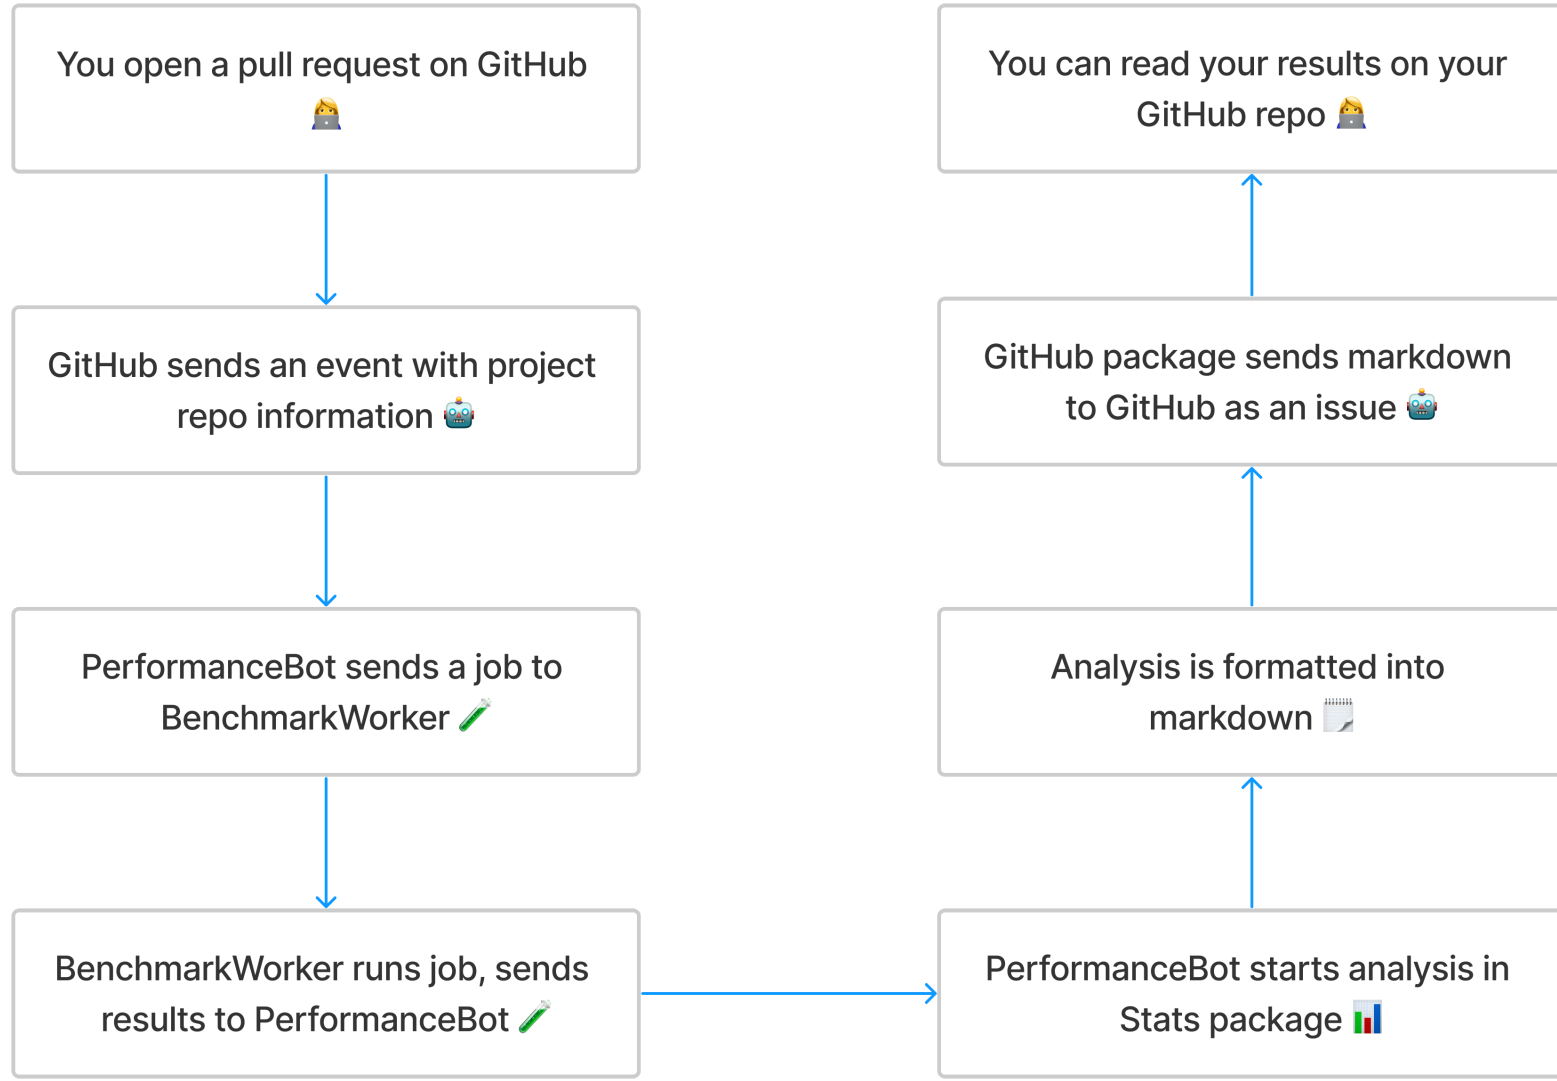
You open a pull request on GitHub 🧑‍💻

GitHub sends an event with project repo information 🤖

PerformanceBot sends a job to BenchmarkWorker 🧪

BenchmarkWorker runs job, sends results to PerformanceBot 🧪

PerformanceBot starts analysis in Stats package 📊

Analysis is formatted into markdown 🗒️

GitHub package sends markdown to GitHub as an issue 🤖

You can read your results on your GitHub repo 🧑‍💻